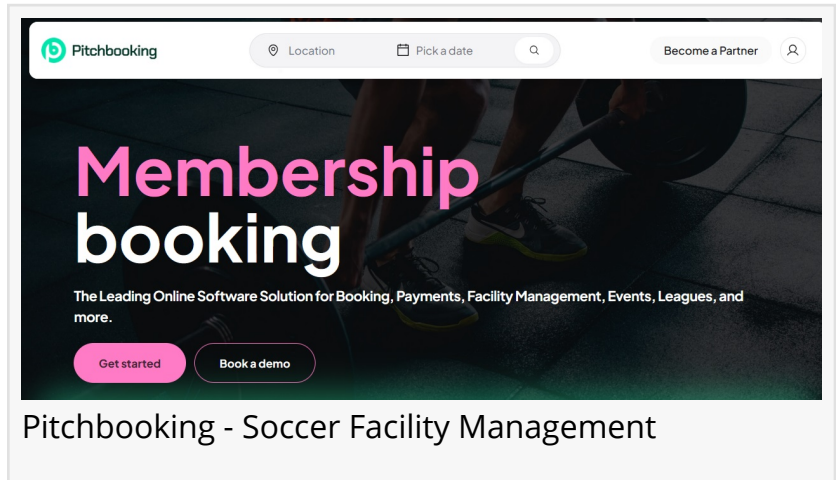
Pitchbooking

Location

Pick a date

Become a Partner

Membership booking

The Leading Online Software Solution for Booking, Payments, Facility Management, Events, Leagues, and more.

Get started

Book a demo

Pitchbooking - Soccer Facility Management